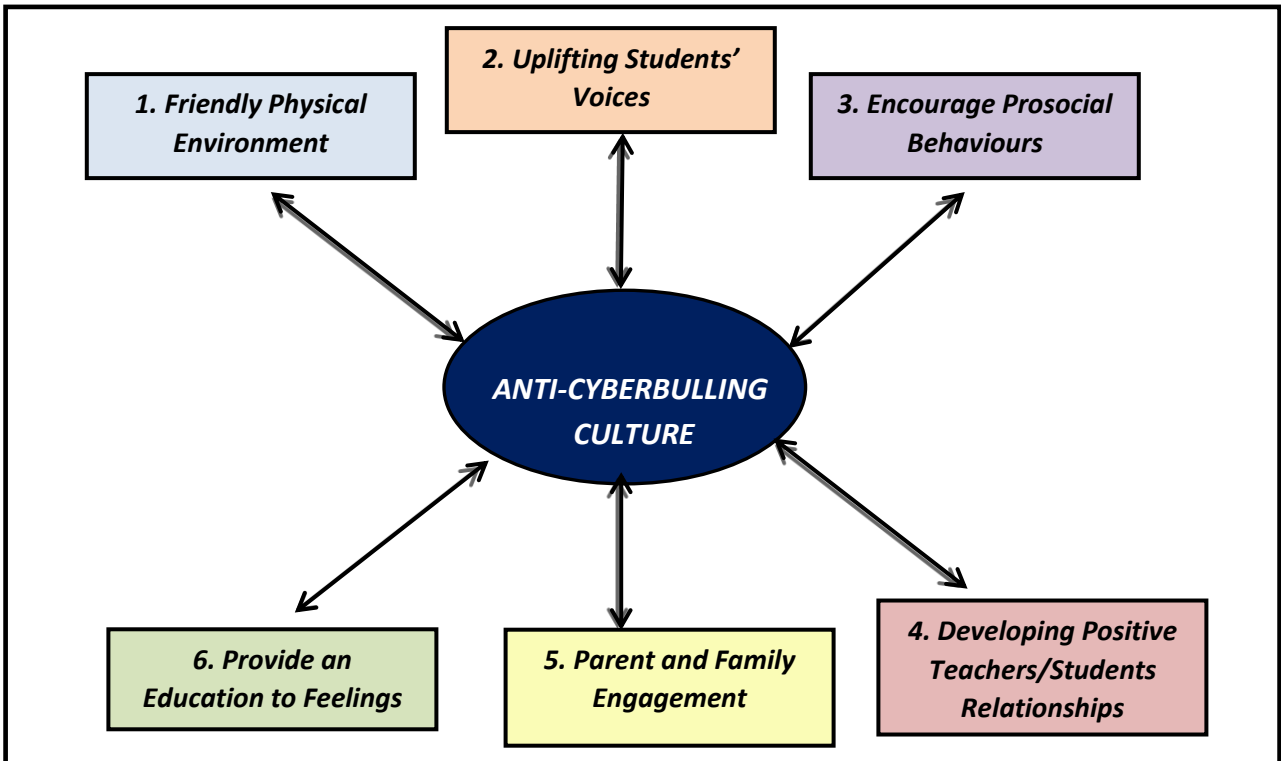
1. Friendly Physical Environment

2. Uplifting Students' Voices

3. Encourage Prosocial Behaviours

ANTI-CYBERBULLING CULTURE

6. Provide an Education to Feelings

5. Parent and Family Engagement

4. Developing Positive Teachers/Students Relationships